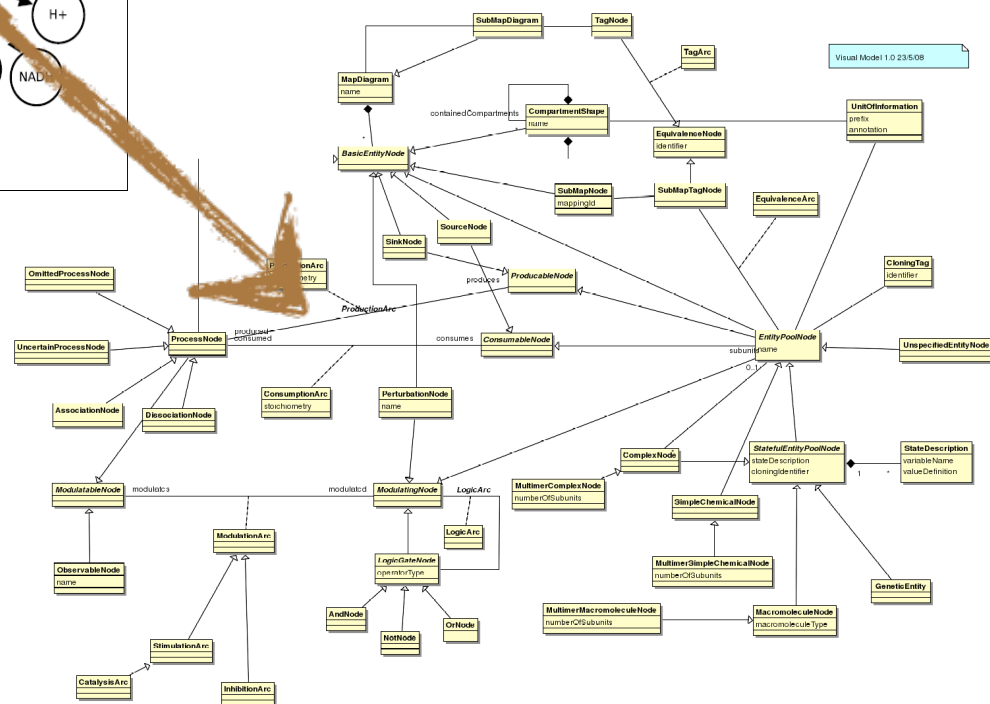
H+

NADH

SubMapDiagram

TagNode

TagArc

Visual Model 1.0 23/5/08

MapDiagram
name

containedCompartments

CompartmentShape
name

UnitOfInformation
prefix
annotation

EquivalenceNode
identifier

BasicEntityNode

SubMapNode
mappingId

SubMapTagNode

EquivalenceArc

SourceNode

SinkNode

ProductionArc
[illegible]metry

OmittedProcessNode

produces

ProducableNode

CloningTag
identifier

ProductionArc

UncertainProcessNode

ProcessNode

produced
consumed

consumes

ConsumableNode

EntityPoolNode
name

subunits

UnspecifiedEntityNode

0..1

AssociationNode

DissociationNode

ConsumptionArc
stoichiometry

PerturbationNode
name

ComplexNode

StatefulEntityPoolNode
stateDescription
cloningIdentifier

1

*

StateDescription
variableName
valueDefinition

MultimerComplexNode
numberOfSubunits

ModulatableNode

modulates

modulated

ModulatingNode

LogicArc

LogicArc

SimpleChemicalNode

ModulationArc

LogicGateNode
operatorType

ObservableNode
name

MultimerSimpleChemicalNode
numberOfSubunits

GeneticEntity

MultimerMacromoleculeNode
numberOfSubunits

MacromoleculeNode
macromoleculeType

AndNode

OrNode

NotNode

StimulationArc

CatalysisArc

InhibitionArc